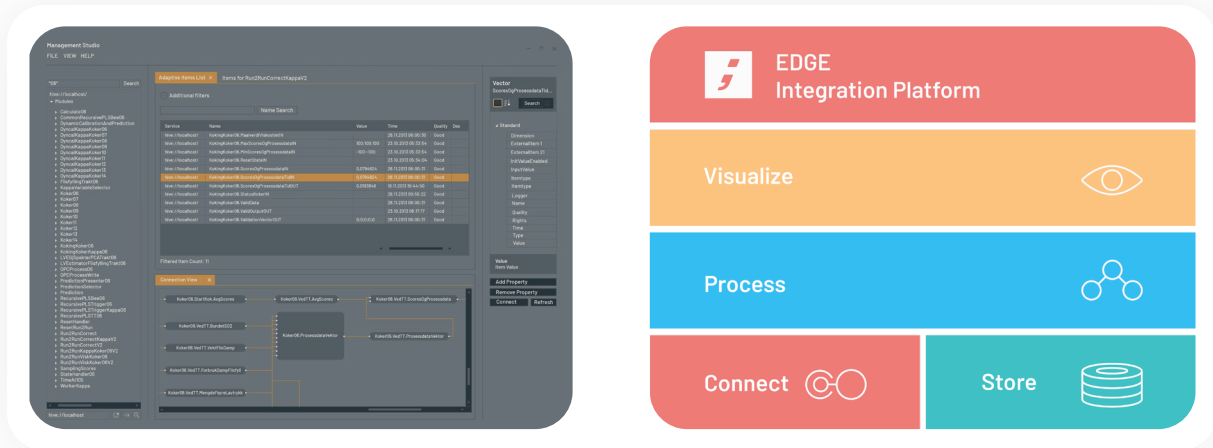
Management Studio
FILE VIEW HELP

Search

Adaptive Items List
Items for Run2RunCorrectKappaV2
Additional Filters
Name Search

| Service | Name | Value | Time | Quality | Desc |
|---|---|---|---|---|---|

Filtered Item Count: 11

Connection View

Vector

Search

Standard
Dimension
ExternalItem 1
ExternalItem 2
InitValueEnabled
InputValue
ItemType
Logger
Name
Quality
Rights
Time
Type
Value

Value
Item Value

Add Property
Remove Property
Connect
Refresh

EDGE
Integration Platform

Visualize

Process

Connect

Store